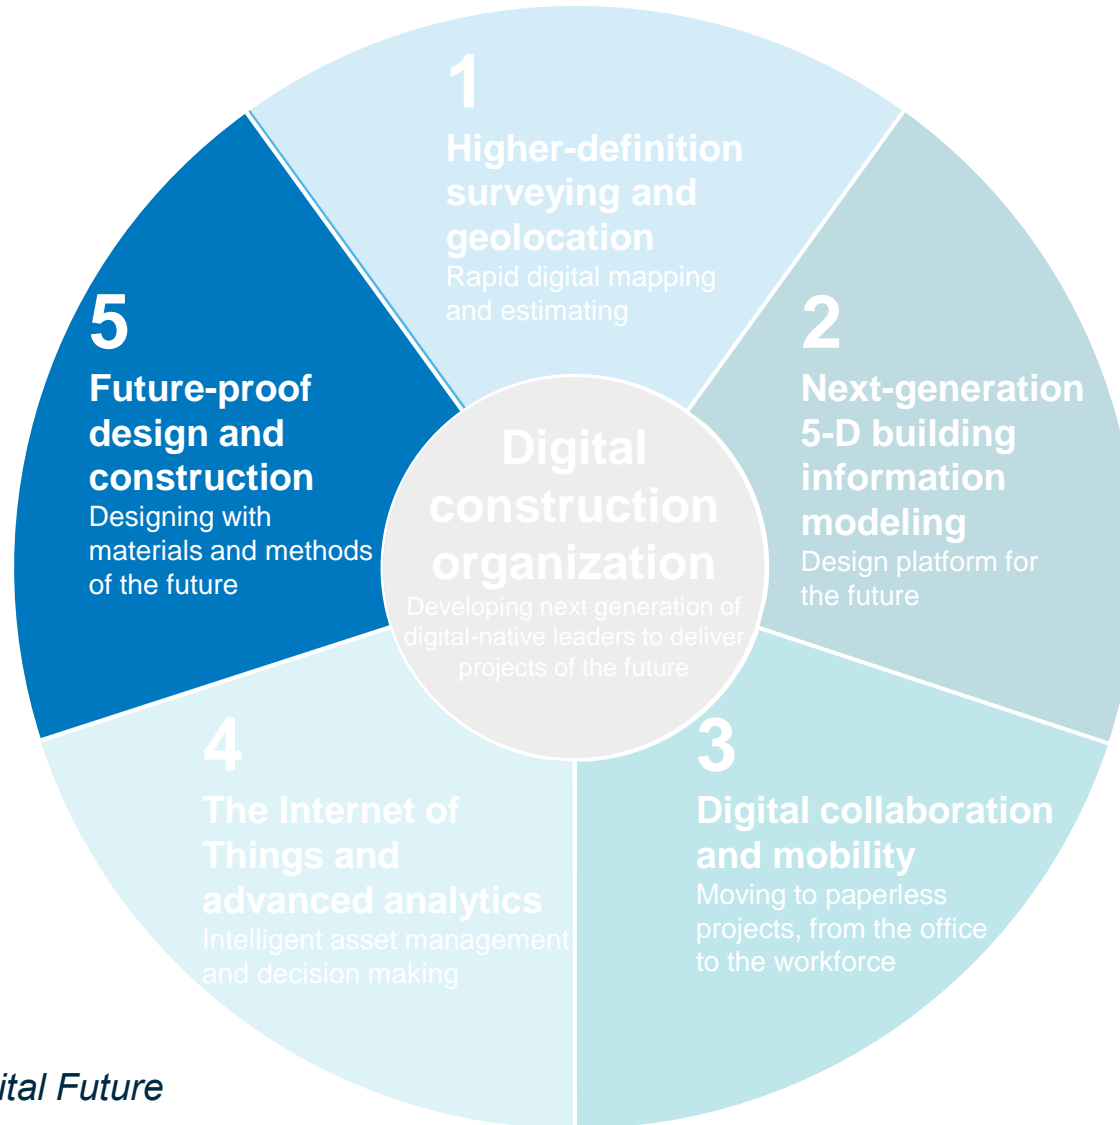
1
Higher-definition surveying and geolocation
Rapid digital mapping and estimating

2
Next-generation 5-D building information modeling
Design platform for the future

5
Future-proof design and construction
Designing with materials and methods of the future

Digital construction organization
Developing next generation of digital-native leaders to deliver projects of the future

4
The Internet of Things and advanced analytics
Intelligent asset management and decision making

3
Digital collaboration and mobility
Moving to paperless projects, from the office to the workforce

ital Future